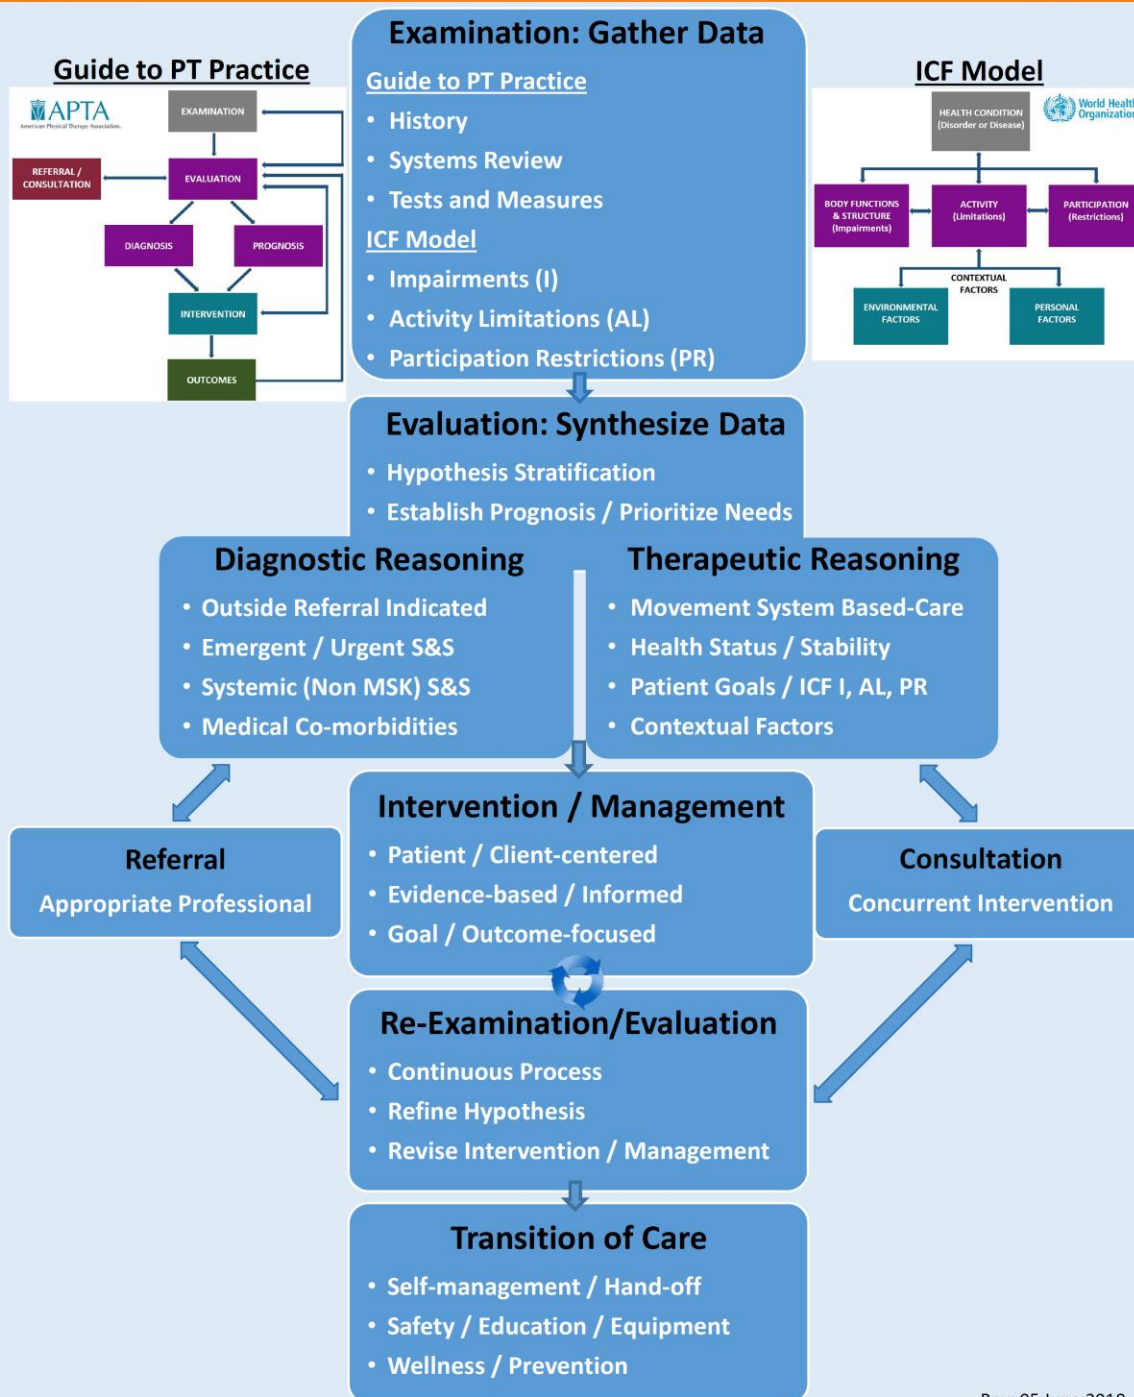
Guide to PT Practice

APTA
American Physical Therapy Association

EXAMINATION

REFERRAL / CONSULTATION

EVALUATION

DIAGNOSIS

PROGNOSIS

INTERVENTION

OUTCOMES

Examination: Gather Data

Guide to PT Practice
• History
• Systems Review
• Tests and Measures

ICF Model
• Impairments (I)
• Activity Limitations (AL)
• Participation Restrictions (PR)

ICF Model

HEALTH CONDITION (Disorder or Disease)

World Health Organization

BODY FUNCTIONS & STRUCTURE (Impairments)

ACTIVITY (Limitations)

PARTICIPATION (Restrictions)

CONTEXTUAL FACTORS

ENVIRONMENTAL FACTORS

PERSONAL FACTORS

Evaluation: Synthesize Data
• Hypothesis Stratification
• Establish Prognosis / Prioritize Needs

Diagnostic Reasoning
• Outside Referral Indicated
• Emergent / Urgent S&S
• Systemic (Non MSK) S&S
• Medical Co-morbidities

Therapeutic Reasoning
• Movement System Based-Care
• Health Status / Stability
• Patient Goals / ICF I, AL, PR
• Contextual Factors

Referral
Appropriate Professional

Intervention / Management
• Patient / Client-centered
• Evidence-based / Informed
• Goal / Outcome-focused

Consultation
Concurrent Intervention

Re-Examination/Evaluation
• Continuous Process
• Refine Hypothesis
• Revise Intervention / Management

Transition of Care
• Self-management / Hand-off
• Safety / Education / Equipment
• Wellness / Prevention

Rev. 05 June 2018